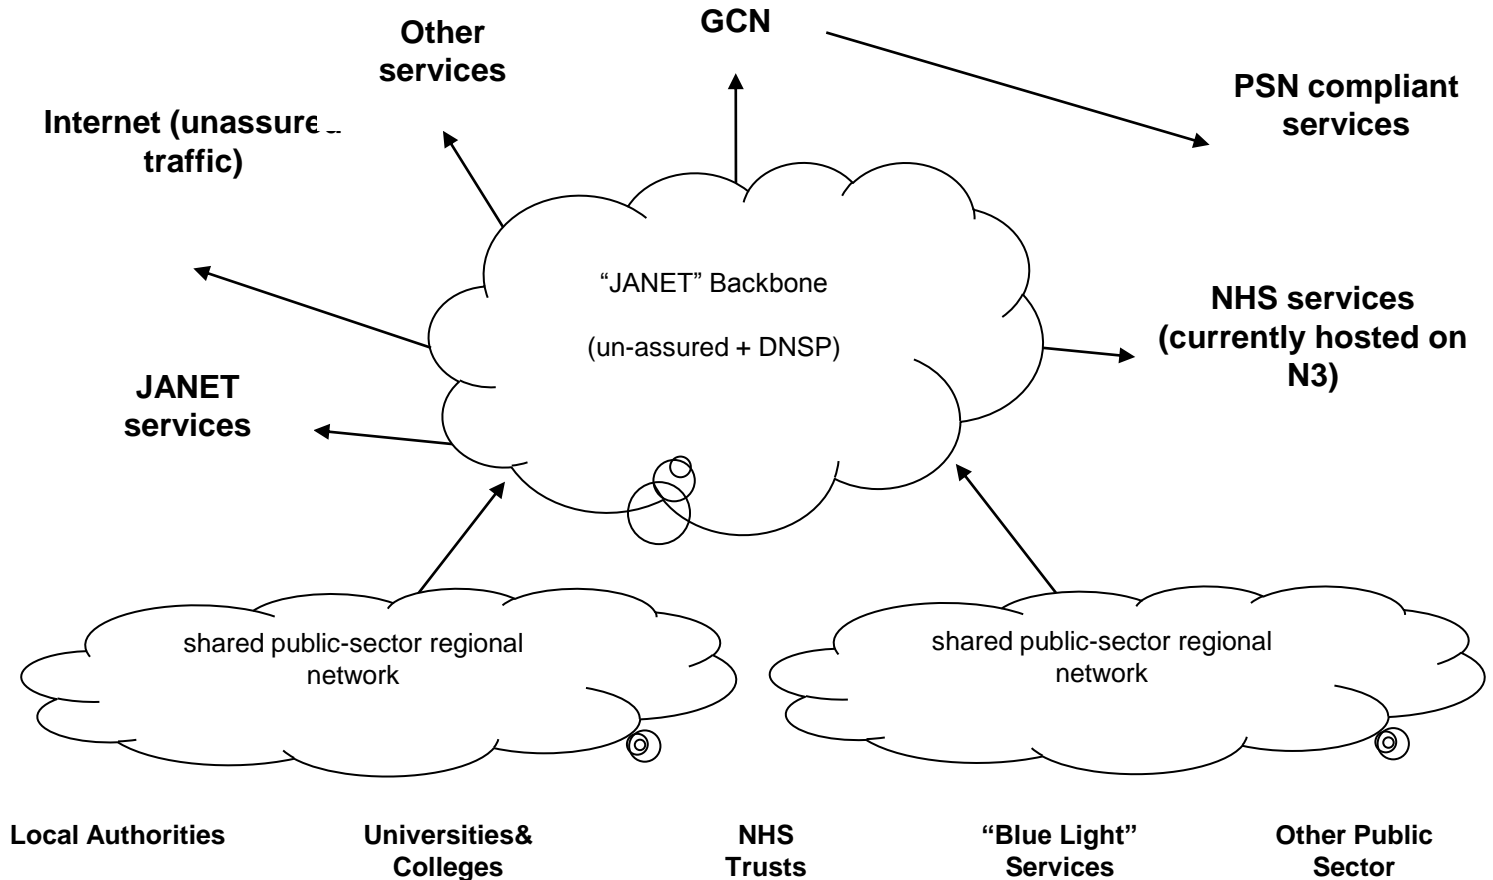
Other services

GCN

PSN compliant services

Internet (unassure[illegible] traffic)

"JANET" Backbone

(un-assured + DNSP)

NHS services (currently hosted on N3)

JANET services

shared public-sector regional network

shared public-sector regional network

Local Authorities

Universities& Colleges

NHS Trusts

"Blue Light" Services

Other Public Sector